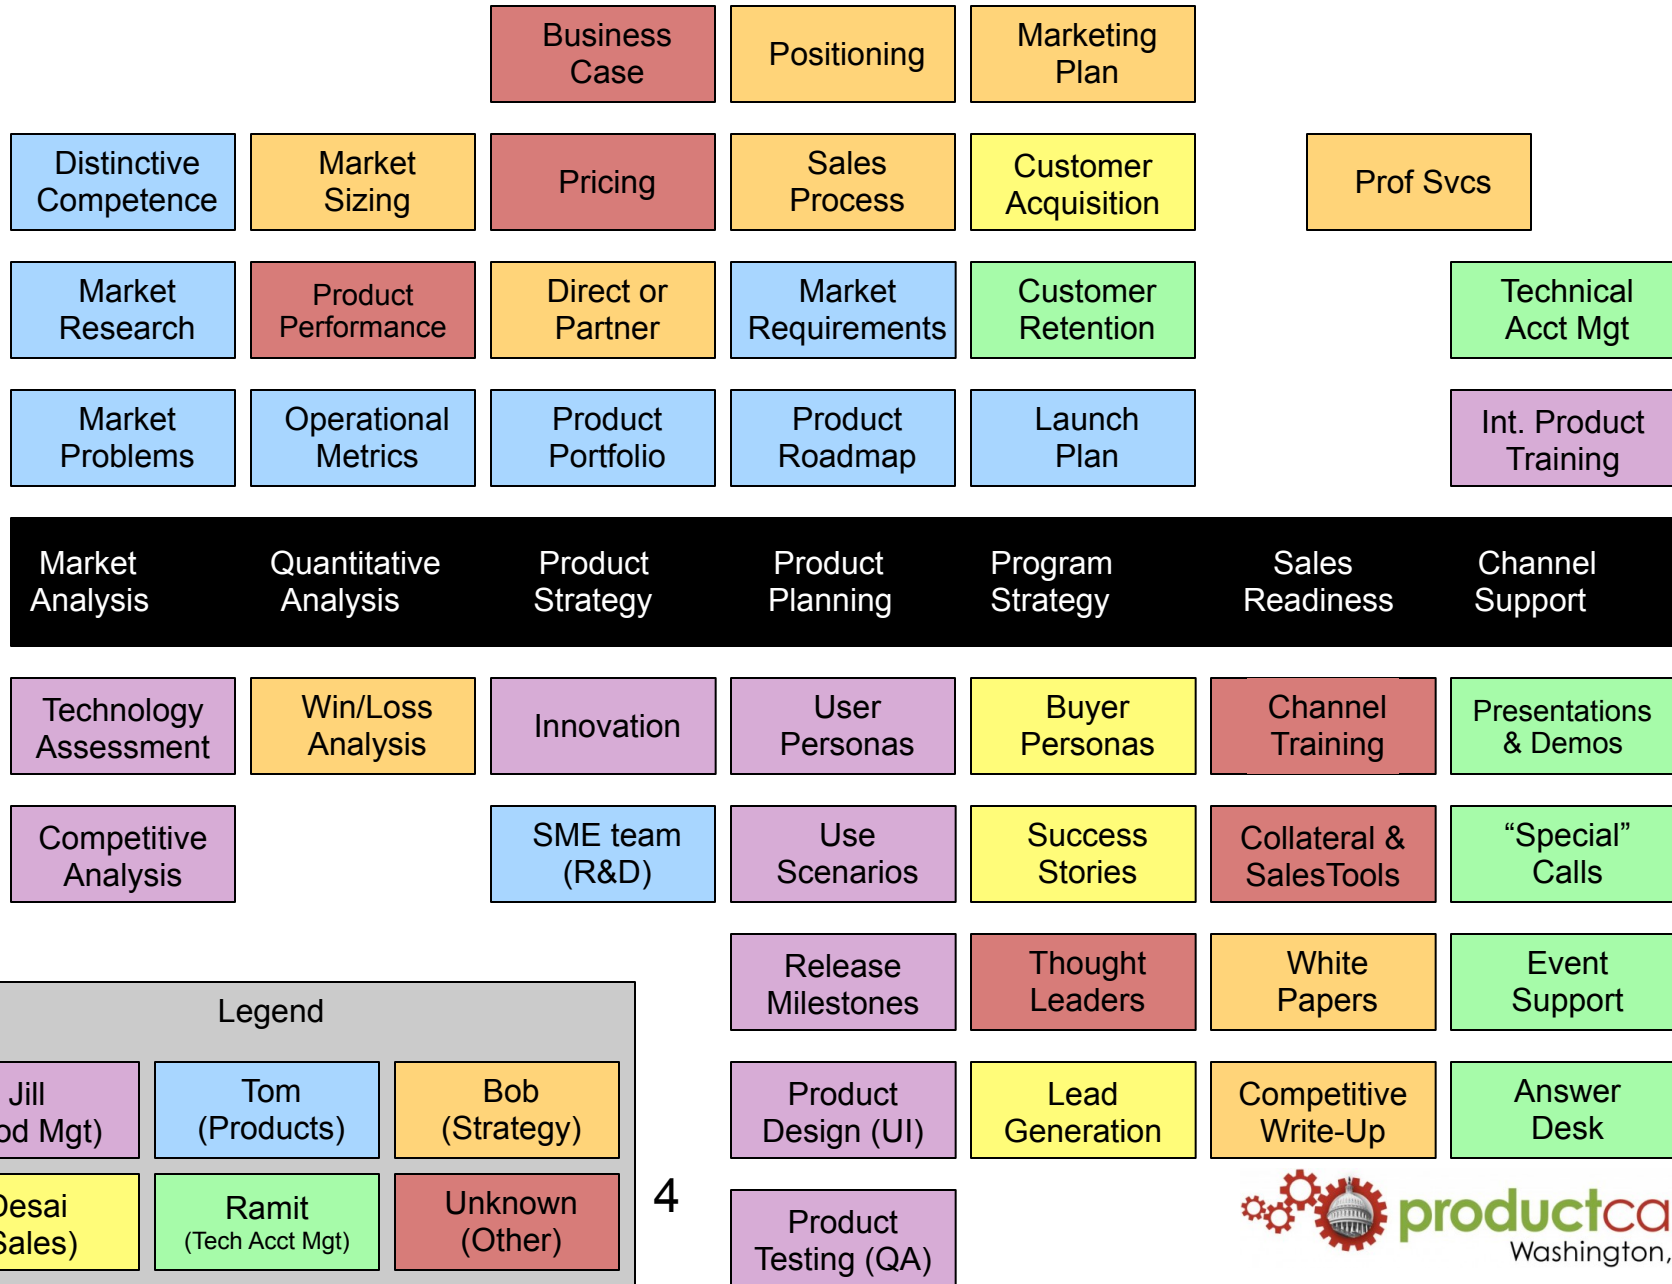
Business Case

Positioning

Marketing Plan

Distinctive Competence

Market Sizing

Pricing

Sales Process

Customer Acquisition

Prof Svcs

Market Research

Product Performance

Direct or Partner

Market Requirements

Customer Retention

Technical Acct Mgt

Market Problems

Operational Metrics

Product Portfolio

Product Roadmap

Launch Plan

Int. Product Training

Market Analysis

Quantitative Analysis

Product Strategy

Product Planning

Program Strategy

Sales Readiness

Channel Support

Technology Assessment

Win/Loss Analysis

Innovation

User Personas

Buyer Personas

Channel Training

Presentations & Demos

Competitive Analysis

SME team (R&D)

Use Scenarios

Success Stories

Collateral & SalesTools

"Special" Calls

Release Milestones

Thought Leaders

White Papers

Event Support

Legend

Jill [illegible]d Mgt)

Tom (Products)

Bob (Strategy)

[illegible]esai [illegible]ales)

Ramit (Tech Acct Mgt)

Unknown (Other)

Product Design (UI)

Lead Generation

Competitive Write-Up

Answer Desk

4

Product Testing (QA)

productca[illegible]
Washington,